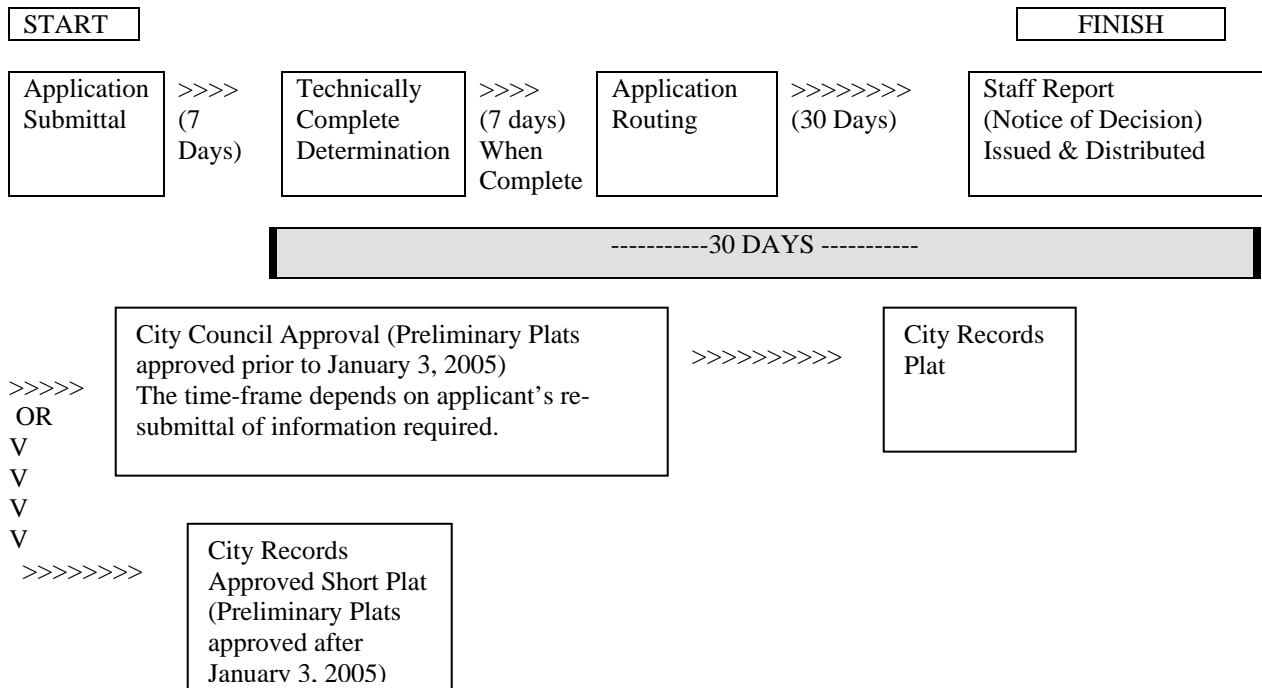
START

FINISH

Application Submittal

>>>> (7 Days)

Technically Complete Determination

>>>> (7 days) When Complete

Application Routing

>>>>>>>> (30 Days)

Staff Report (Notice of Decision) Issued & Distributed

-----------30 DAYS -----------

>>>>>

City Council Approval (Preliminary Plats approved prior to January 3, 2005) The time-frame depends on applicant's resubmittal of information required.

>>>>>>>>>>

City Records Plat

OR
V
V
V
V

>>>>>>>>

City Records Approved Short Plat (Preliminary Plats approved after January 3, 2005)